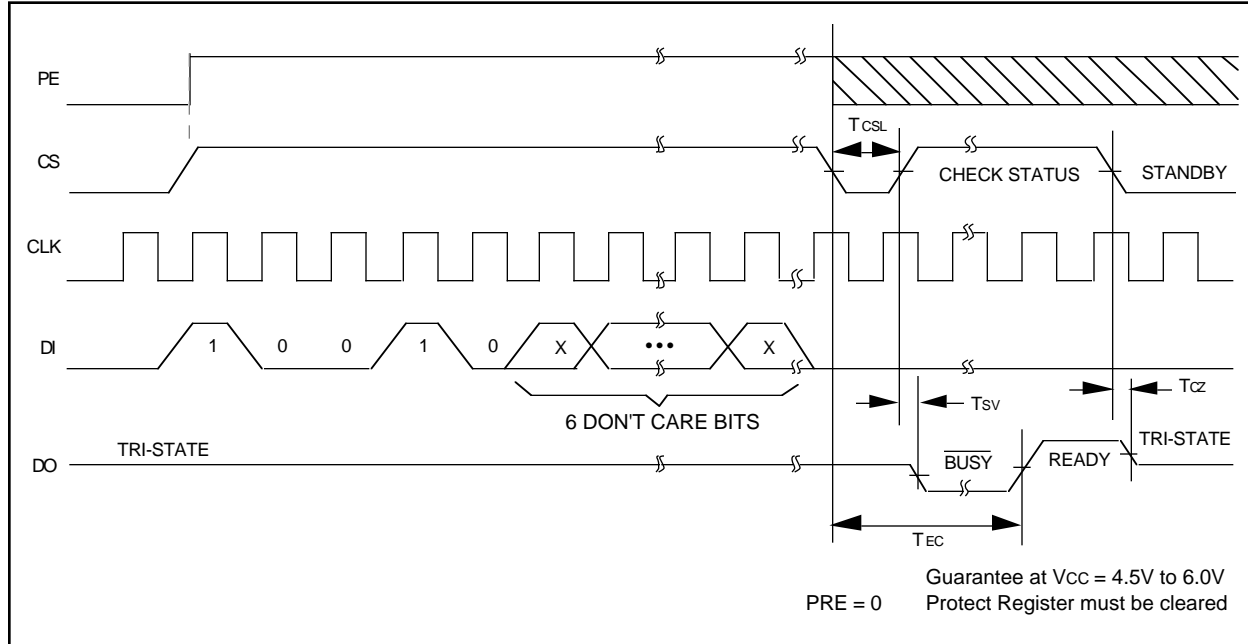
PE

CS

CLK

DI

DO

T CSL

CHECK STATUS

STANDBY

1 0 0 1 0 X ••• X

6 DON'T CARE BITS

TRI-STATE

$T_{SV}$

$T_{CZ}$

$\overline{BUSY}$

READY

TRI-STATE

$T_{EC}$

Guarantee at $V_{CC}$ = 4.5V to 6.0V

PRE = 0 Protect Register must be cleared